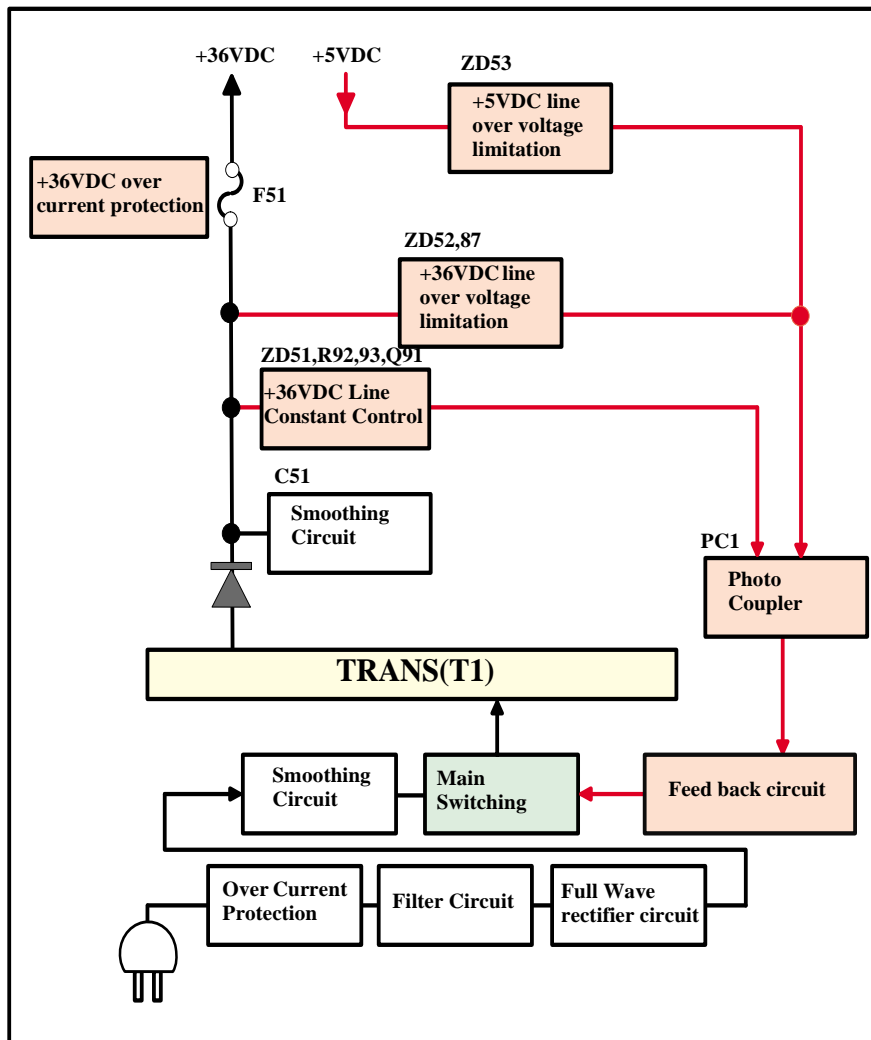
+36VDC

+5VDC

ZD53

+5VDC line over voltage limitation

+36VDC over current protection

F51

ZD52,87

+36VDC line over voltage limitation

ZD51,R92,93,Q91

+36VDC Line Constant Control

C51

Smoothing Circuit

PC1

Photo Coupler

TRANS(T1)

Smoothing Circuit

Main Switching

Feed back circuit

Over Current Protection

Filter Circuit

Full Wave rectifier circuit